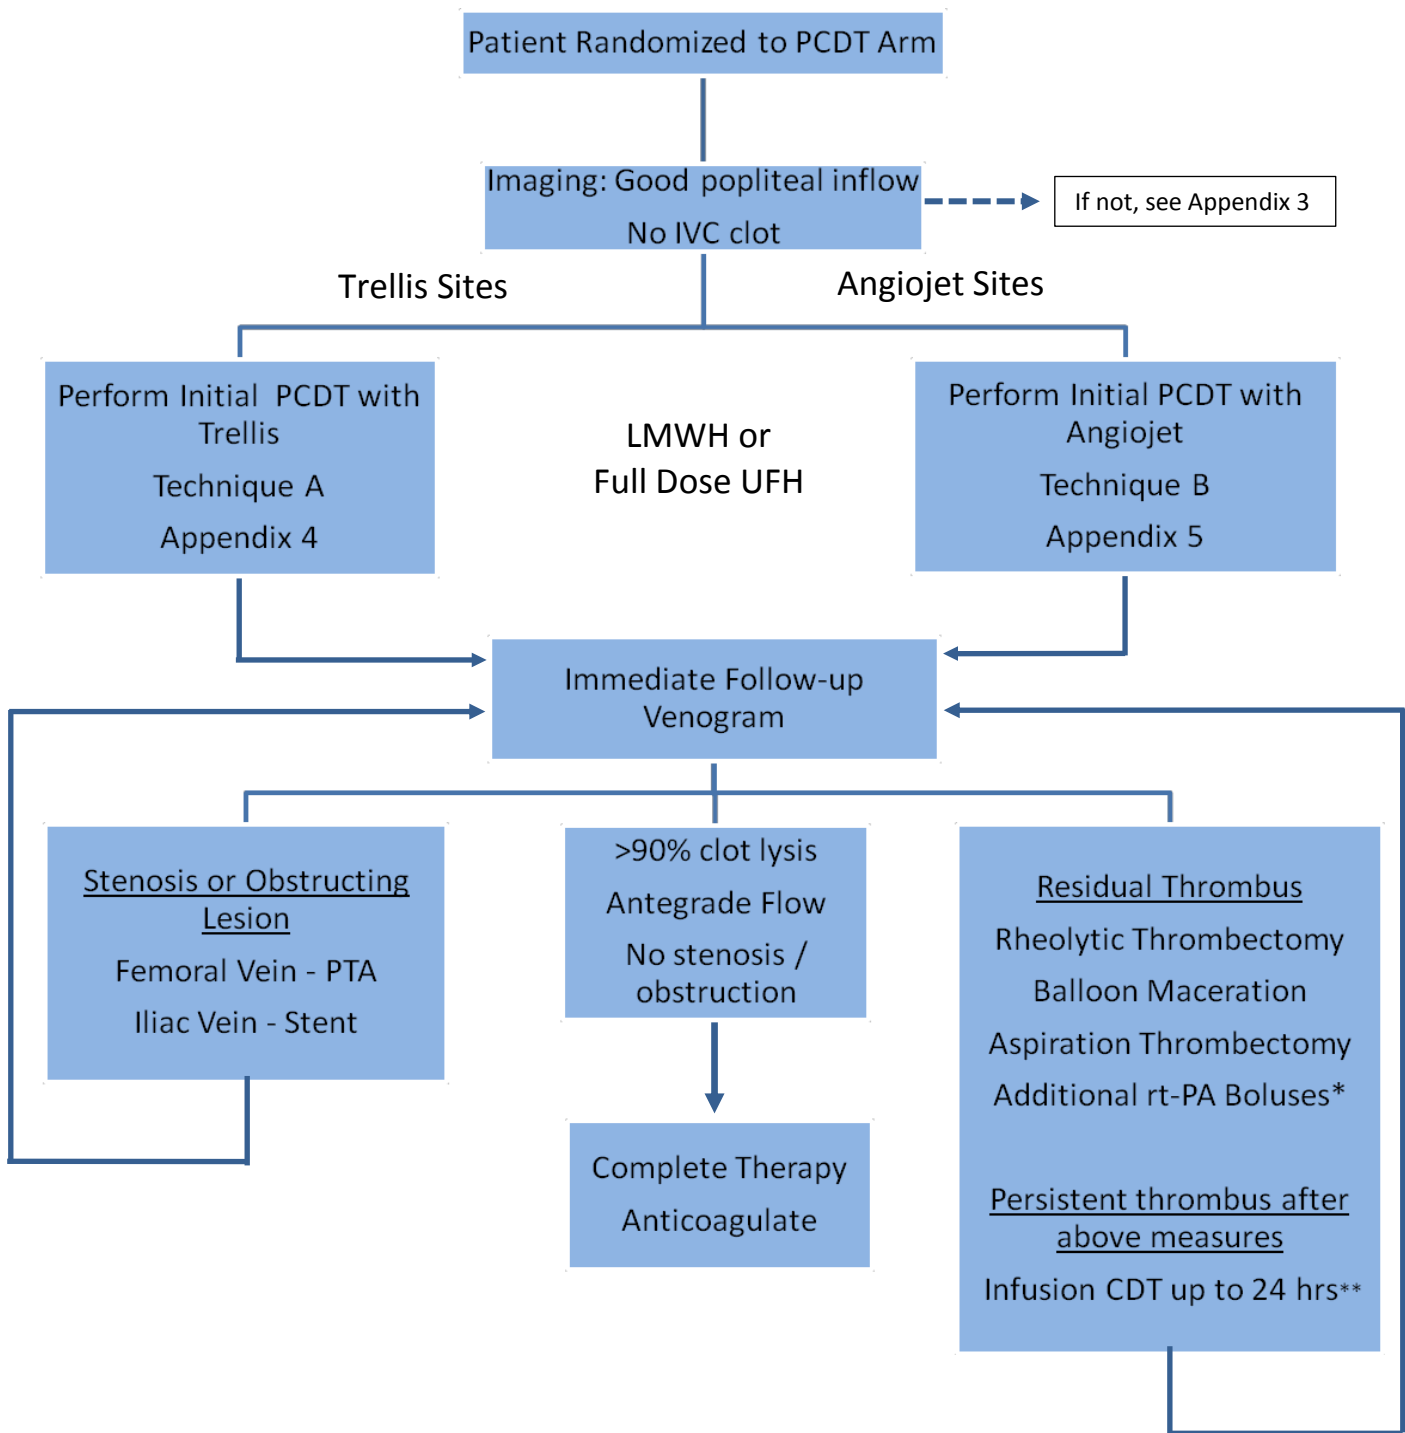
Patient Randomized to PCDT Arm

Imaging: Good popliteal inflow
No IVC clot

If not, see Appendix 3

Trellis Sites

Angiojet Sites

Perform Initial PCDT with Trellis
Technique A
Appendix 4

LMWH or
Full Dose UFH

Perform Initial PCDT with Angiojet
Technique B
Appendix 5

Immediate Follow-up Venogram

Stenosis or Obstructing Lesion
Femoral Vein - PTA
Iliac Vein - Stent

>90% clot lysis
Antegrade Flow
No stenosis / obstruction

Complete Therapy
Anticoagulate

Residual Thrombus
Rheolytic Thrombectomy
Balloon Maceration
Aspiration Thrombectomy
Additional rt-PA Boluses*

Persistent thrombus after above measures
Infusion CDT up to 24 hrs**